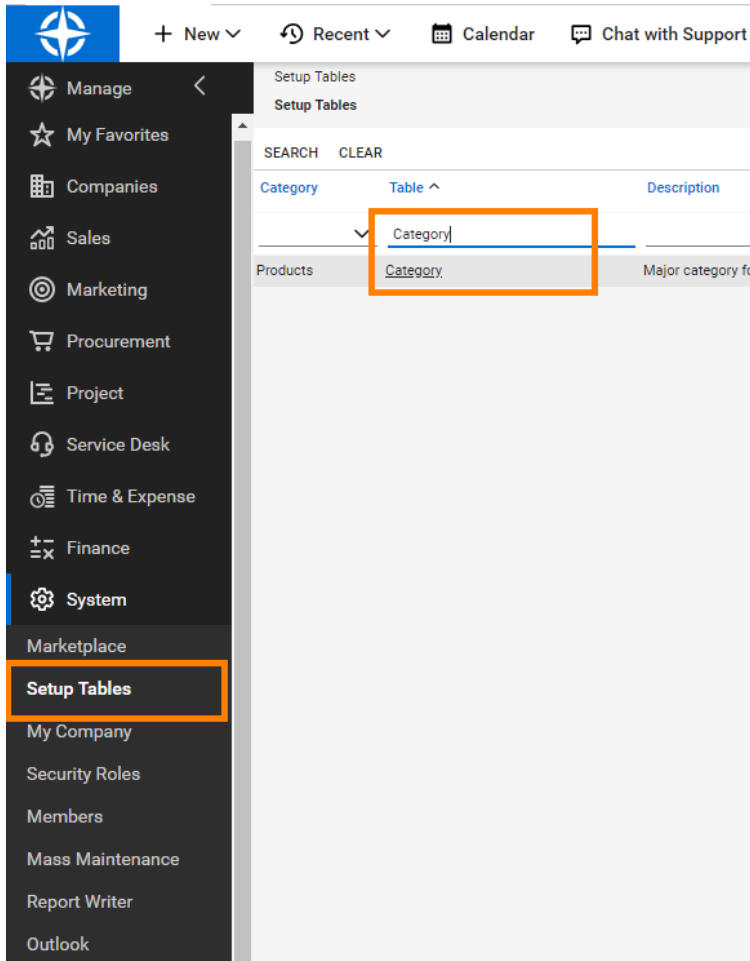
+ New
Recent
Calendar
Chat with Support

Manage
My Favorites
Companies
Sales
Marketing
Procurement
Project
Service Desk
Time & Expense
Finance
System
Marketplace
Setup Tables
My Company
Security Roles
Members
Mass Maintenance
Report Writer
Outlook

Setup Tables
Setup Tables

SEARCH CLEAR

| Category | Table ^ | Description |
|---|---|---|
| | Category | |
| Products | Category | Major category fo |